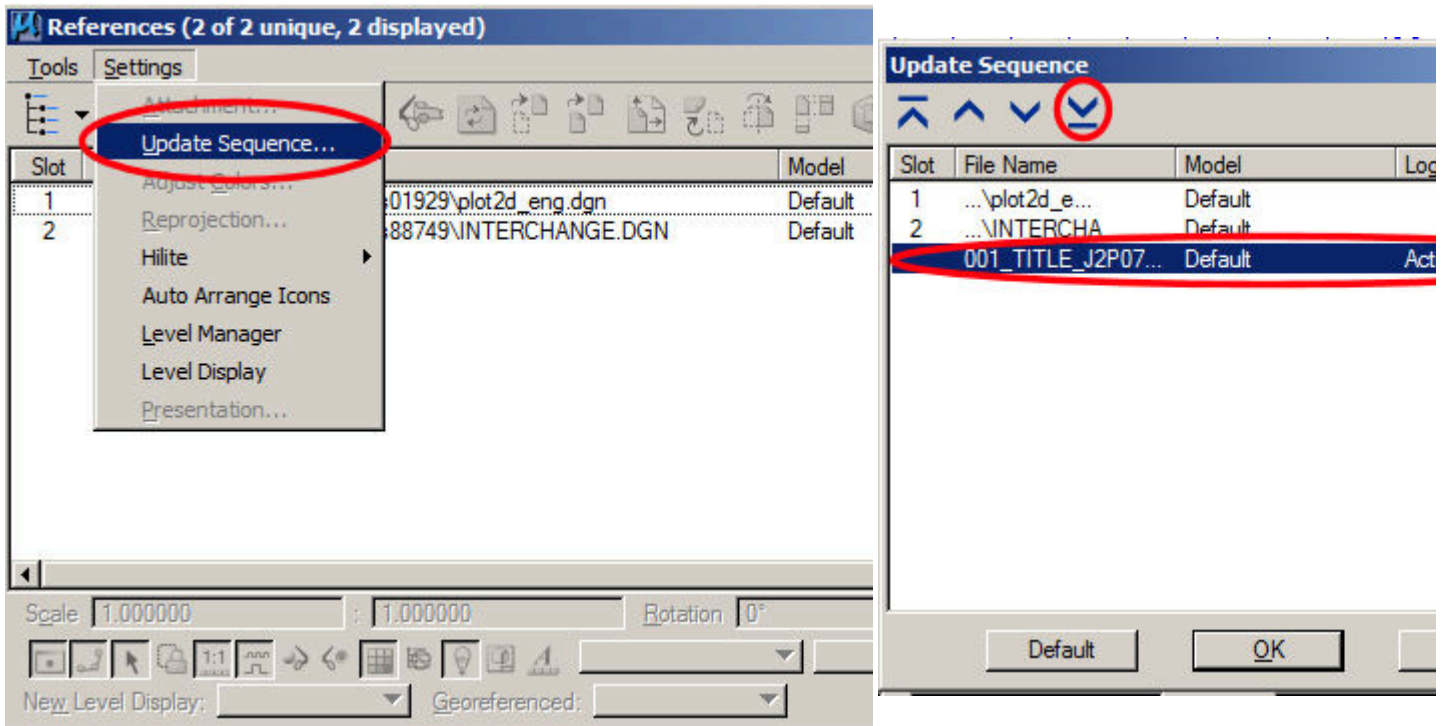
References (2 of 2 unique, 2 displayed)

Tools Settings

Attachment...
Update Sequence...
Adjust Colors...
Reprojection...
Hilite
Auto Arrange Icons
Level Manager
Level Display
Presentation...

| Slot | | Model |
|---|---|---|
| 1 | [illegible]01929\plot2d_eng.dgn | Default |
| 2 | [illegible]88749\INTERCHANGE.DGN | Default |

Scale 1.000000 : 1.000000 Rotation 0°

1:1

New Level Display: Georeferenced:

Update Sequence

| Slot | File Name | Model | Log |
|---|---|---|---|
| 1 | ...\plot2d_e... | Default | |
| 2 | ...\INTERCHA | Default | |
| | 001_TITLE_J2P07... | Default | Act |

Default OK